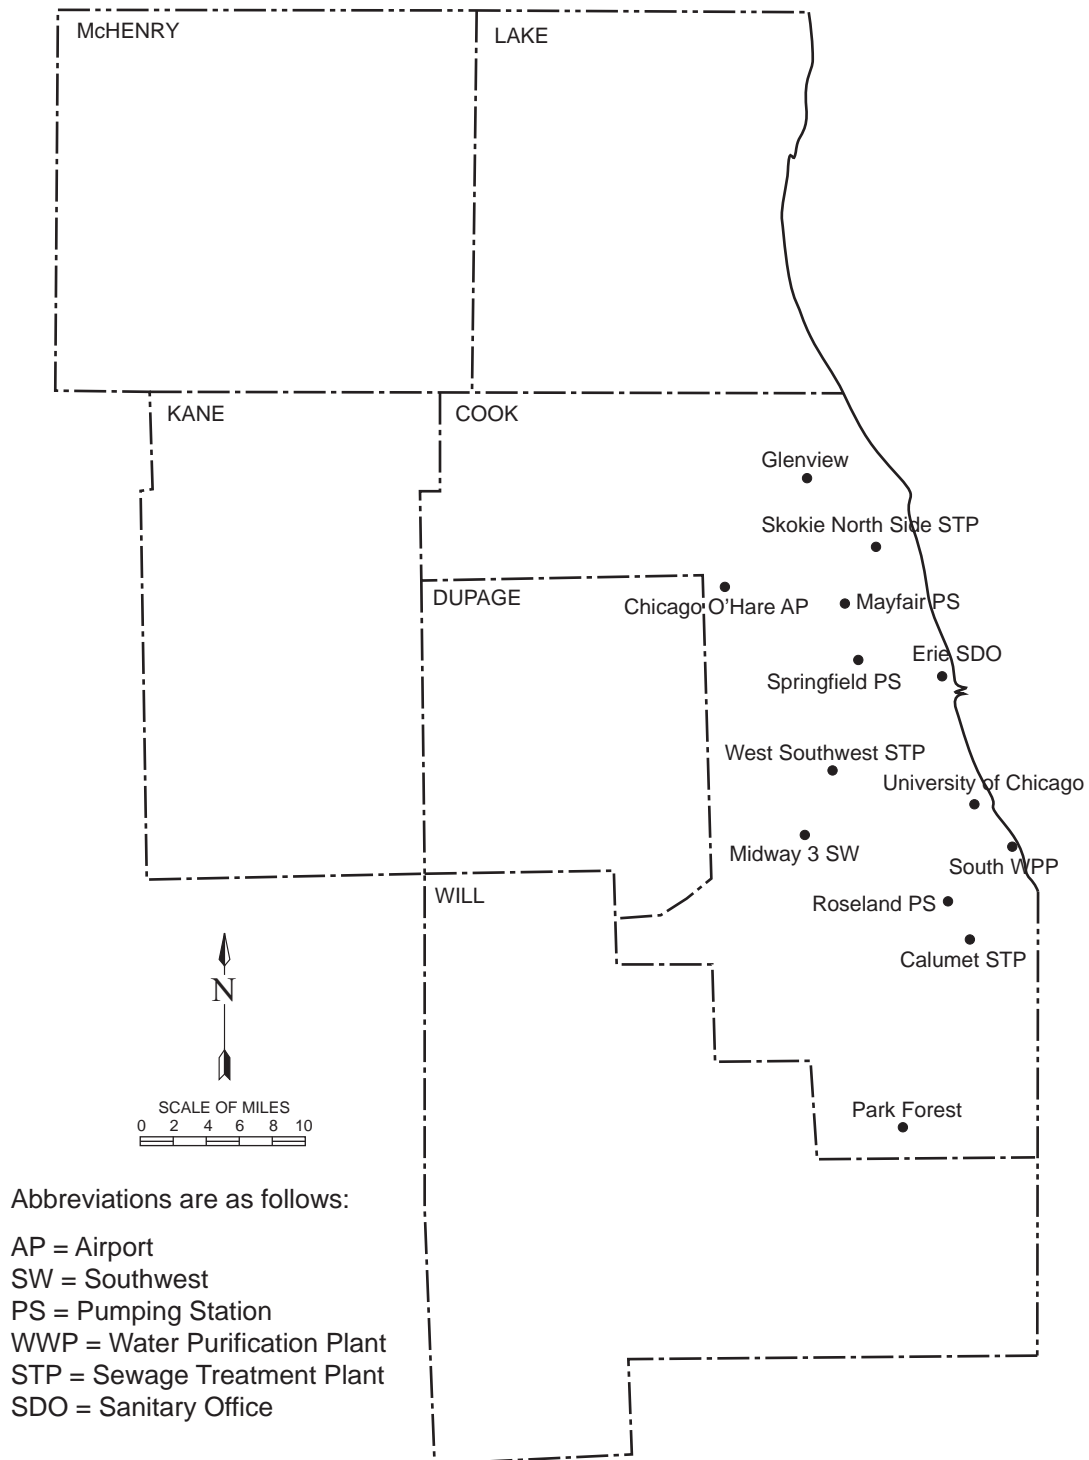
McHENRY

LAKE

KANE

COOK

Glenview

Skokie North Side STP

DUPAGE

Chicago O'Hare AP

Mayfair PS

Erie SDO

Springfield PS

West Southwest STP

University of Chicago

Midway 3 SW

South WPP

WILL

Roseland PS

Calumet STP

N

SCALE OF MILES
0 2 4 6 8 10

Park Forest

Abbreviations are as follows:

AP = Airport
SW = Southwest
PS = Pumping Station
WWP = Water Purification Plant
STP = Sewage Treatment Plant
SDO = Sanitary Office